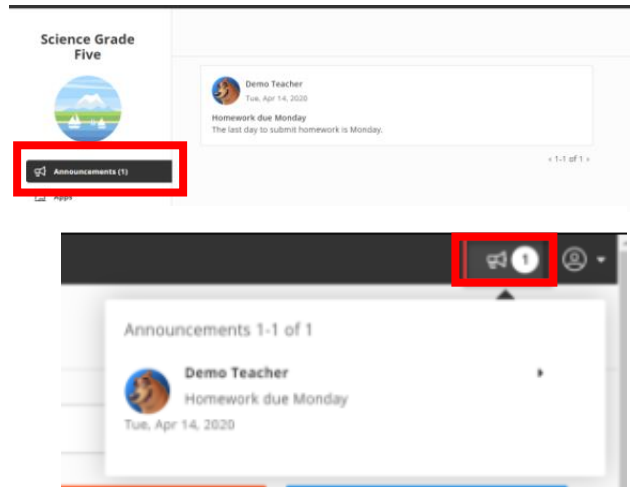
Science Grade Five

Demo Teacher
Tue, Apr 14, 2020

Homework due Monday
The last day to submit homework is Monday.

‹ 1-1 of 1 ›

Announcements (1)

Apps

1

Announcements 1-1 of 1

Demo Teacher
Homework due Monday
Tue, Apr 14, 2020